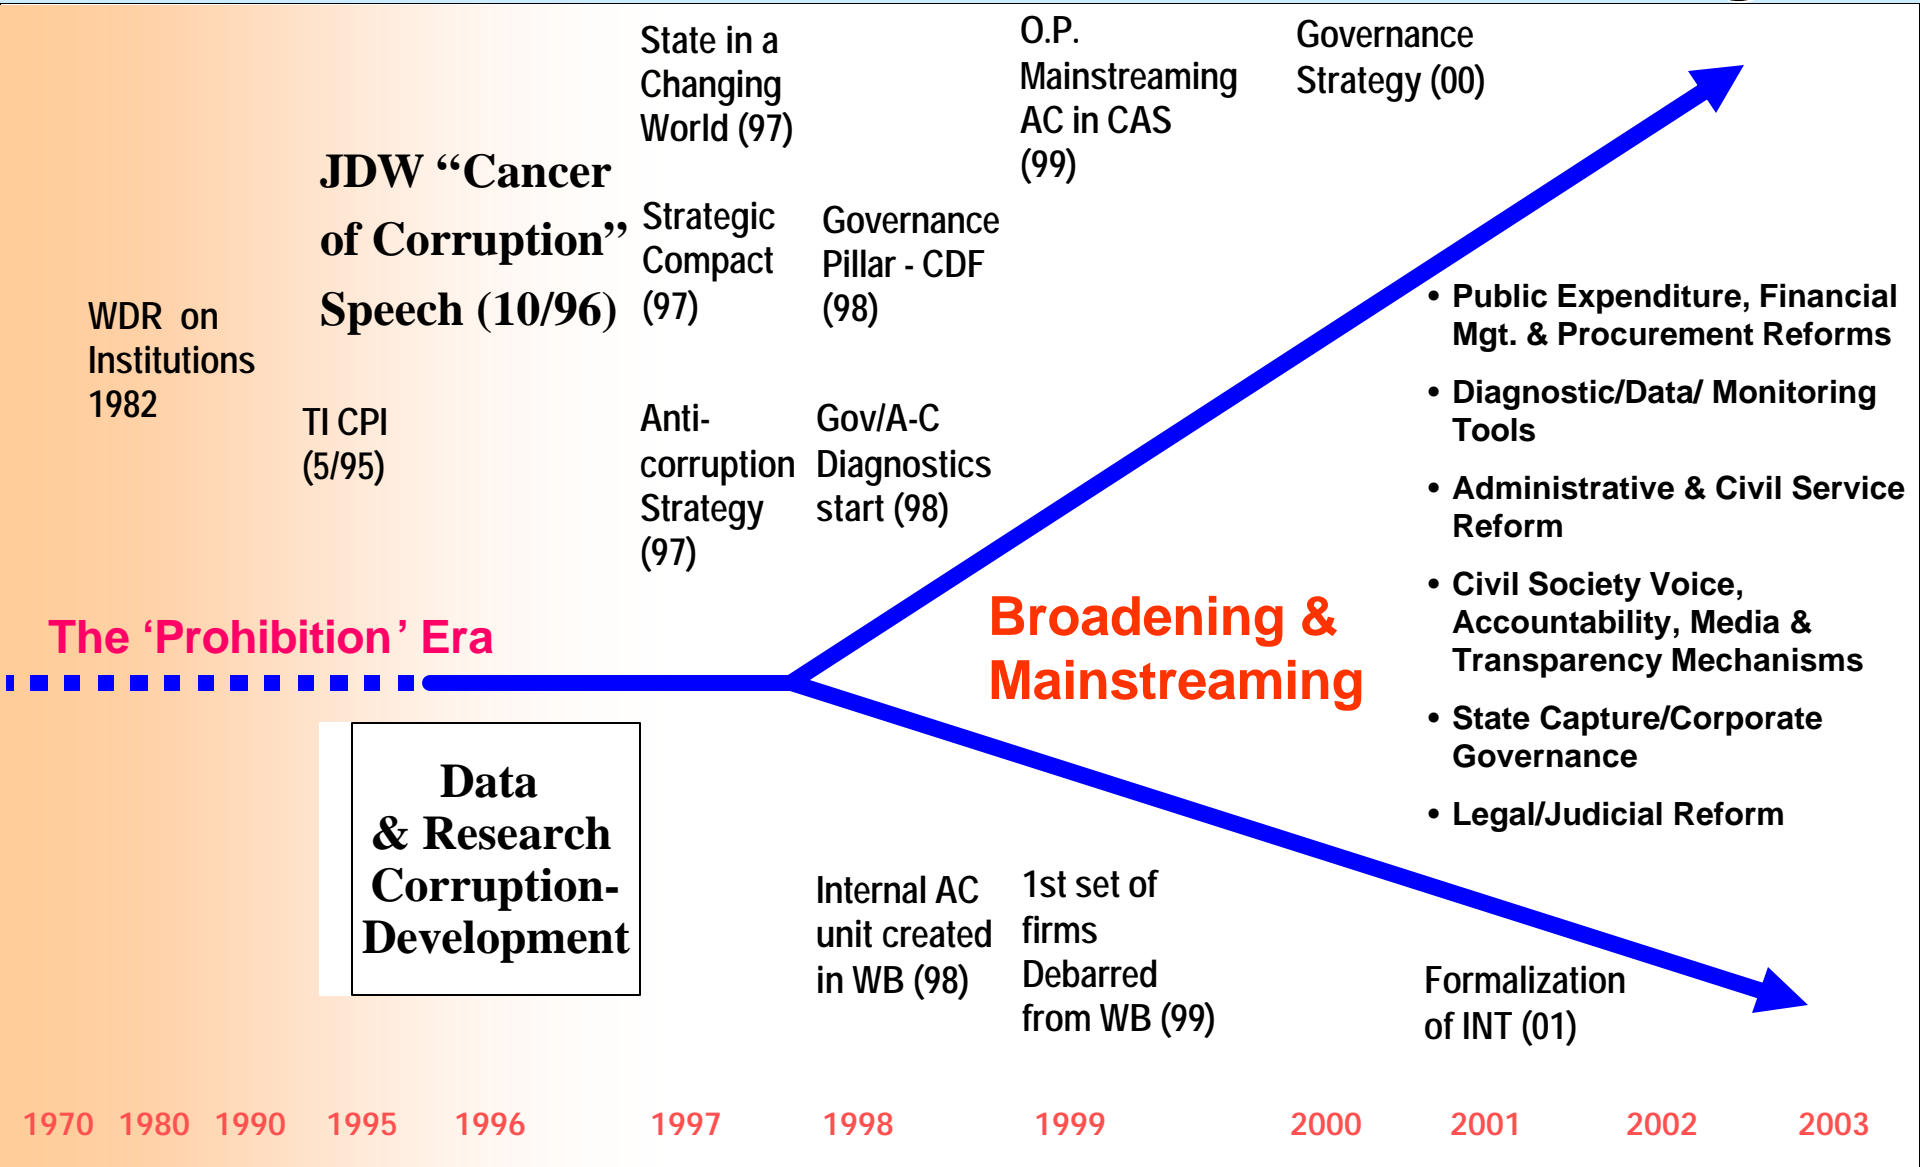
State in a Changing World (97)

O.P. Mainstreaming AC in CAS (99)

Governance Strategy (00)

JDW "Cancer of Corruption" Speech (10/96)

Strategic Compact (97)

Governance Pillar - CDF (98)

WDR on Institutions 1982

TI CPI (5/95)

Anti-corruption Strategy (97)

Gov/A-C Diagnostics start (98)

• Public Expenditure, Financial Mgt. & Procurement Reforms
• Diagnostic/Data/ Monitoring Tools
• Administrative & Civil Service Reform
• Civil Society Voice, Accountability, Media & Transparency Mechanisms
• State Capture/Corporate Governance
• Legal/Judicial Reform

The 'Prohibition' Era

Broadening & Mainstreaming

Data & Research Corruption-Development

Internal AC unit created in WB (98)

1st set of firms Debarred from WB (99)

Formalization of INT (01)

1970 1980 1990 1995 1996 1997 1998 1999 2000 2001 2002 2003